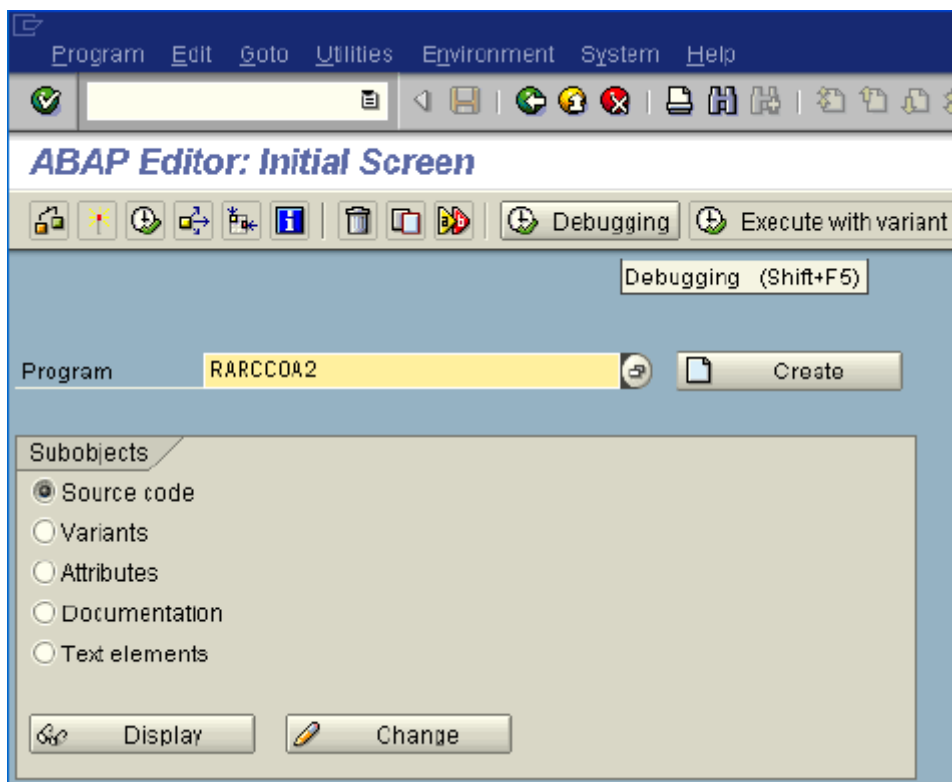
Program Edit Goto Utilities Environment System Help

ABAP Editor: Initial Screen

Debugging Execute with variant

Debugging (Shift+F5)

Program RARCCOA2 Create

Subobjects
Source code
Variants
Attributes
Documentation
Text elements

Display Change